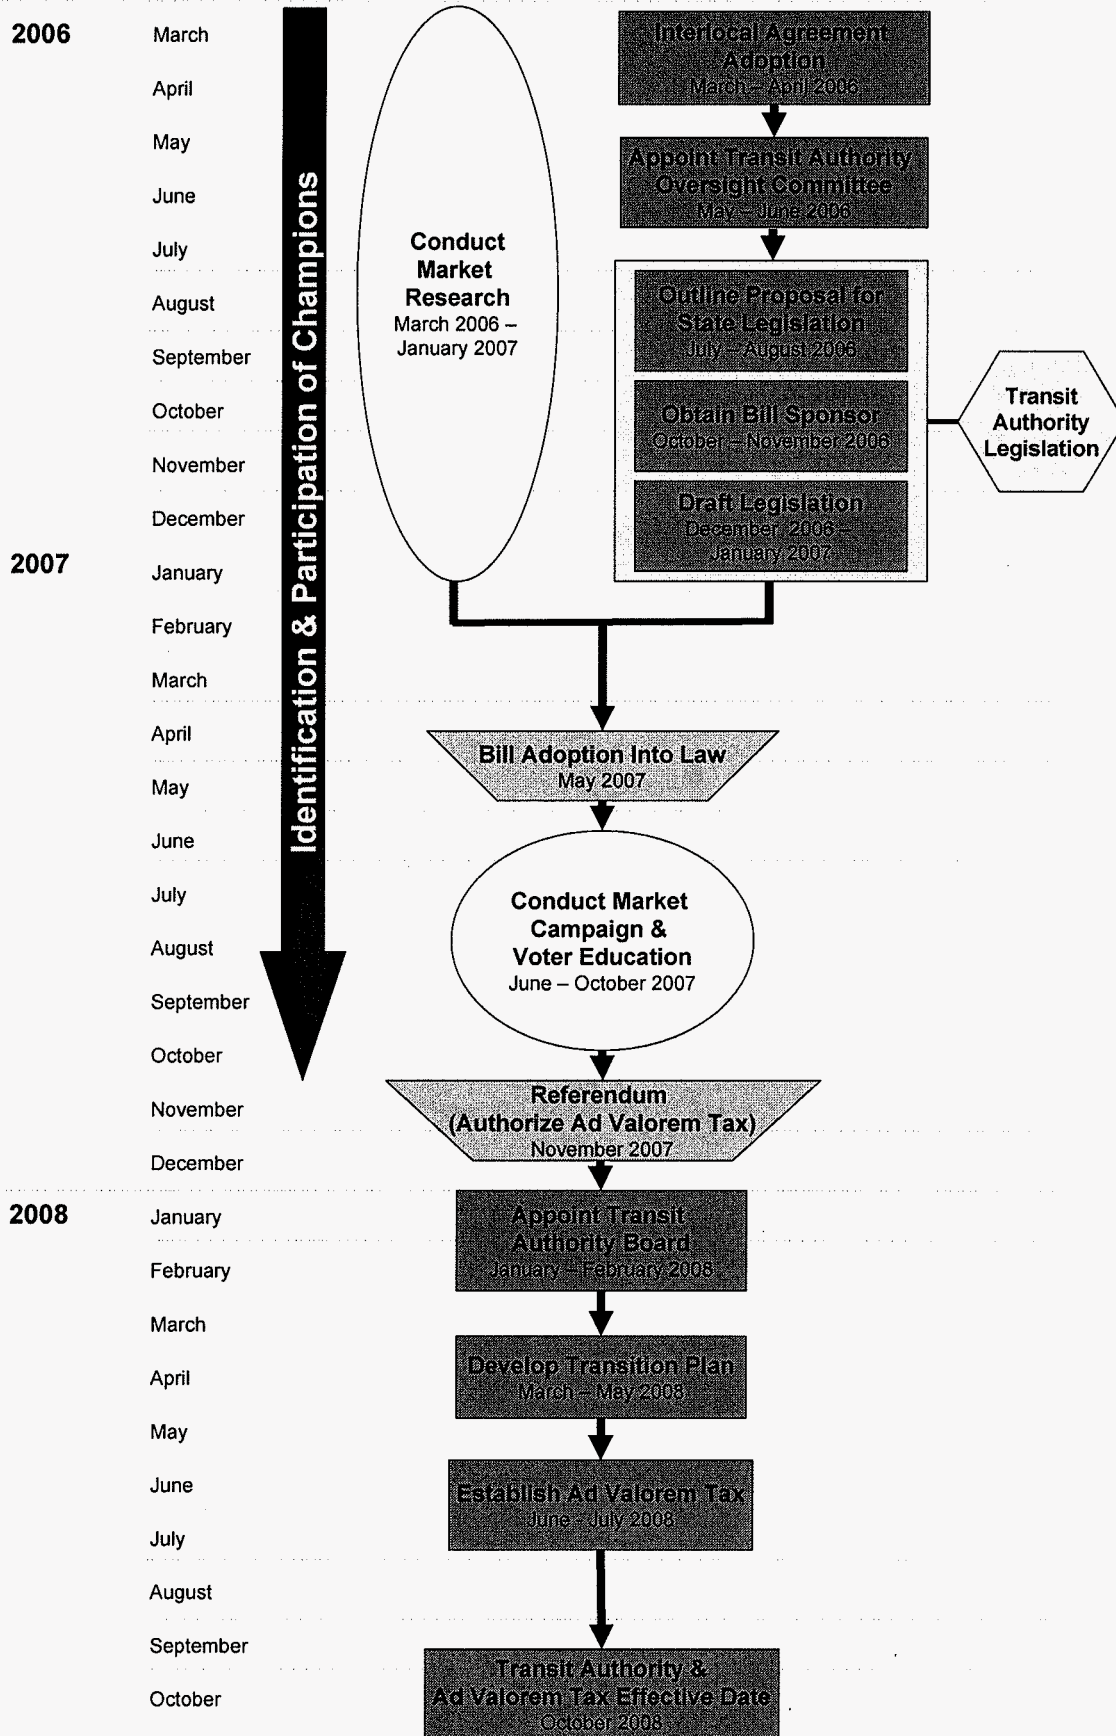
2006
March
April
May
June
July
August
September
October
November
December
2007
January
February
March
April
May
June
July
August
September
October
November
December
2008
January
February
March
April
May
June
July
August
September
October

Identification & Participation of Champions

Conduct Market Research
March 2006 – January 2007

Interlocal Agreement Adoption
March – April 2006

Appoint Transit Authority Oversight Committee
May – June 2006

Outline Proposal for State Legislation
July – August 2006

Obtain Bill Sponsor
October – November 2006

Draft Legislation
December 2006 – January 2007

Transit Authority Legislation

Bill Adoption Into Law
May 2007

Conduct Market Campaign & Voter Education
June – October 2007

Referendum
(Authorize Ad Valorem Tax)
November 2007

Appoint Transit Authority Board
January – February 2008

Develop Transition Plan
March – May 2008

Establish Ad Valorem Tax
June - July 2008

Transit Authority & Ad Valorem Tax Effective Date
October 2008